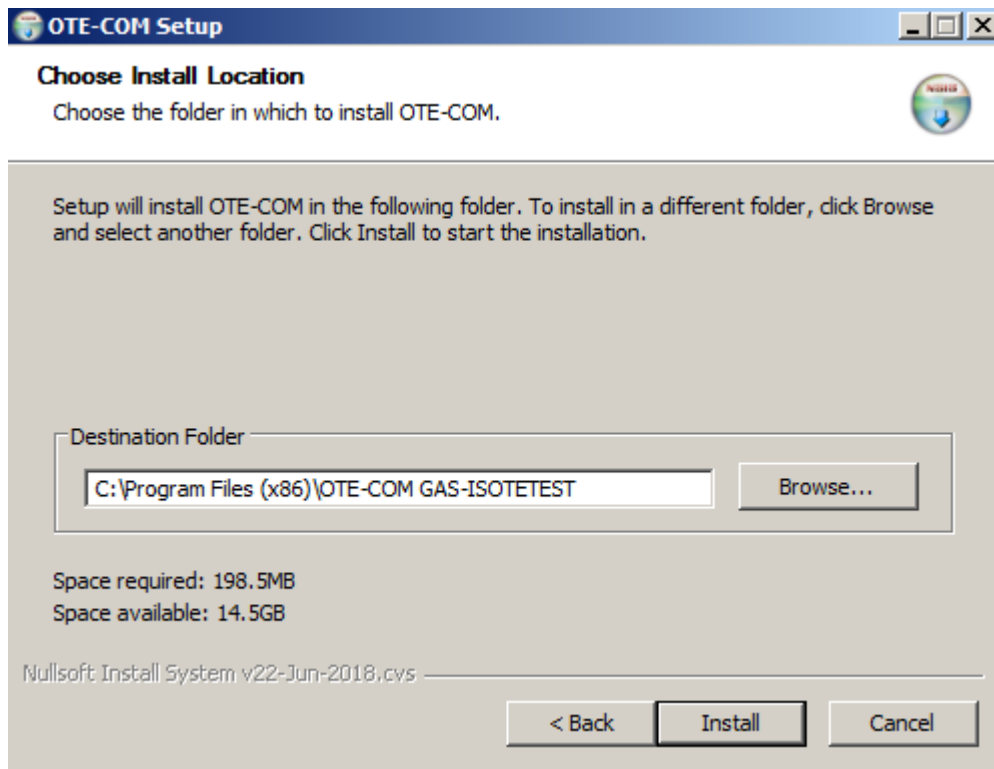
OTE-COM Setup

Choose Install Location
Choose the folder in which to install OTE-COM.

Setup will install OTE-COM in the following folder. To install in a different folder, click Browse and select another folder. Click Install to start the installation.

Destination Folder
C:\Program Files (x86)\OTE-COM GAS-ISOTETEST
Browse...

Space required: 198.5MB
Space available: 14.5GB

Nullsoft Install System v22-Jun-2018.cvs

< Back
Install
Cancel